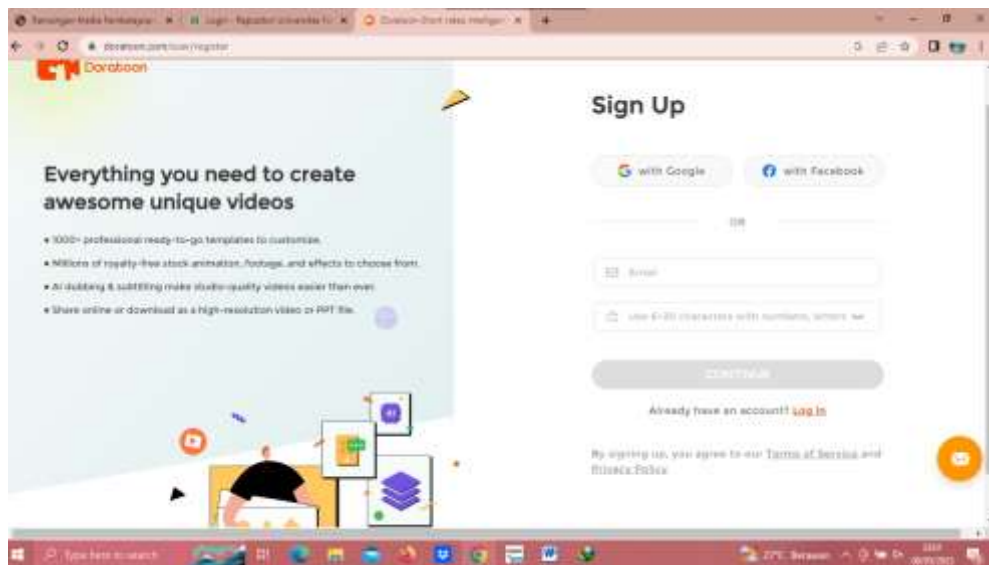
Doratoon

Everything you need to create awesome unique videos

• 1000+ professional ready-to-go templates to customize.
• Millions of royalty-free stock animation, footage, and effects to choose from.
• AI dubbing & subtitling make studio-quality videos easier than ever.
• Share online or download as a high-resolution video or PPT file.

Sign Up

with Google
with Facebook

OR

Email

Use 6-20 characters with numbers, letters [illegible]

CONTINUE

Already have an account? Log In

By signing up, you agree to our Terms of Service and Privacy Policy

Type here to search

27°C Berawan